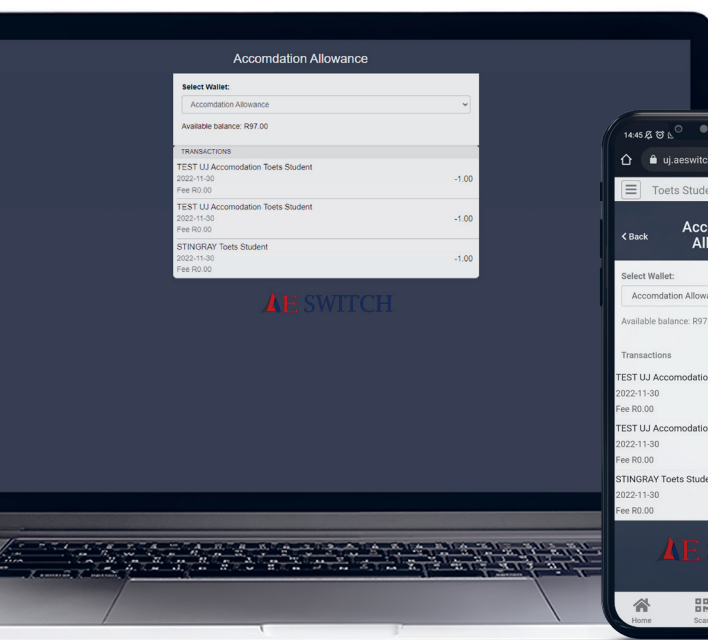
Accomdation Allowance

Select Wallet:

Accomdation Allowance

Available balance: R97.00

TRANSACTIONS

TEST UJ Accomodation Toets Student
2022-11-30
Fee R0.00
-1.00

TEST UJ Accomodation Toets Student
2022-11-30
Fee R0.00
-1.00

STINGRAY Toets Student
2022-11-30
Fee R0.00
-1.00

AE SWITCH

14:45

uj.aeswitc

Toets Stude

< Back

Acc
All

Select Wallet:

Accomdation Allowa

Available balance: R97

Transactions

TEST UJ Accomodatio
2022-11-30
Fee R0.00

TEST UJ Accomodatio
2022-11-30
Fee R0.00

STINGRAY Toets Stude
2022-11-30
Fee R0.00

AE

Home

Scar